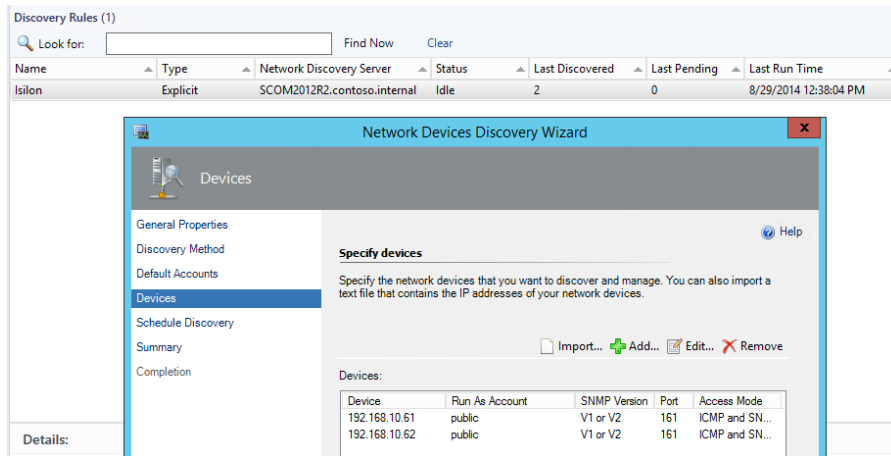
Discovery Rules (1)

Look for: Find Now Clear

| Name | Type | Network Discovery Server | Status | Last Discovered | Last Pending | Last Run Time |
|---|---|---|---|---|---|---|
| Isilon | Explicit | SCOM2012R2.contoso.internal | Idle | 2 | 0 | 8/29/2014 12:38:04 PM |

Network Devices Discovery Wizard

Devices

General Properties
Discovery Method
Default Accounts
Devices
Schedule Discovery
Summary
Completion

Help

Specify devices

Specify the network devices that you want to discover and manage. You can also import a text file that contains the IP addresses of your network devices.

Import... Add... Edit... Remove

Devices:

| Device | Run As Account | SNMP Version | Port | Access Mode |
|---|---|---|---|---|
| 192.168.10.61 | public | V1 or V2 | 161 | ICMP and SN... |
| 192.168.10.62 | public | V1 or V2 | 161 | ICMP and SN... |

Details: